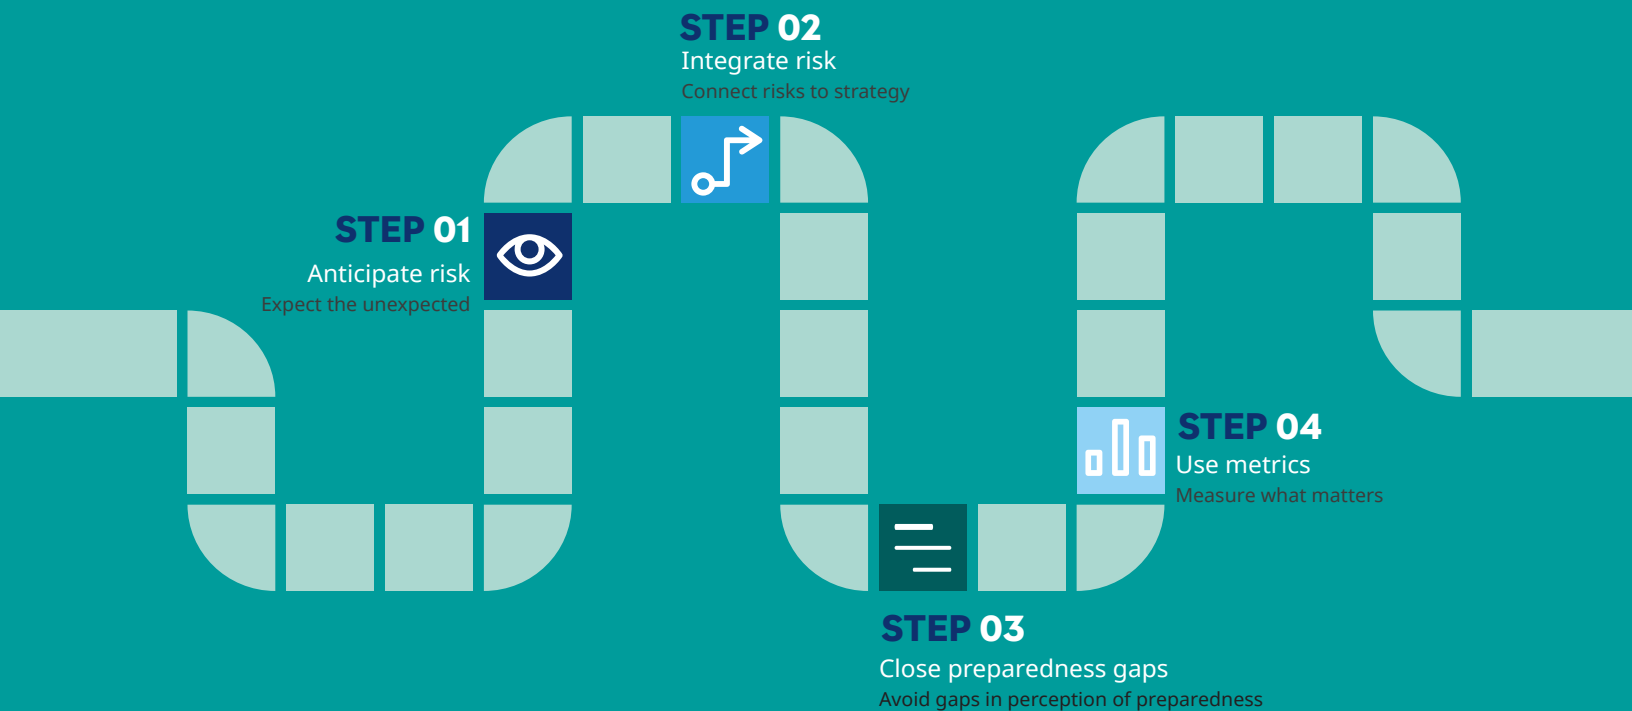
STEP 02
Integrate risk
Connect risks to strategy

STEP 01
Anticipate risk
Expect the unexpected

STEP 04
Use metrics
Measure what matters

STEP 03
Close preparedness gaps
Avoid gaps in perception of preparedness